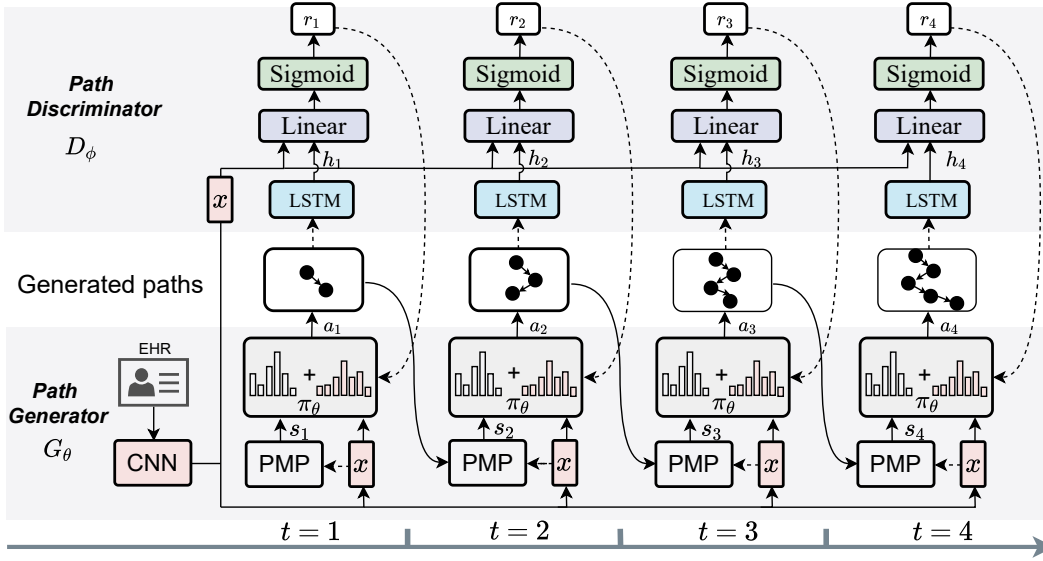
Path Discriminator
$D_\phi$

$r_1$ $r_2$ $r_3$ $r_4$

Sigmoid Sigmoid Sigmoid Sigmoid

Linear Linear Linear Linear

$h_1$ $h_2$ $h_3$ $h_4$

$x$

LSTM LSTM LSTM LSTM

Generated paths

$a_1$ $a_2$ $a_3$ $a_4$

EHR

Path Generator
$G_\theta$

+ $\pi_\theta$ + $\pi_\theta$ + $\pi_\theta$ + $\pi_\theta$

$s_1$ $s_2$ $s_3$ $s_4$

CNN

PMP $x$ PMP $x$ PMP $x$ PMP $x$

$t=1$ $t=2$ $t=3$ $t=4$